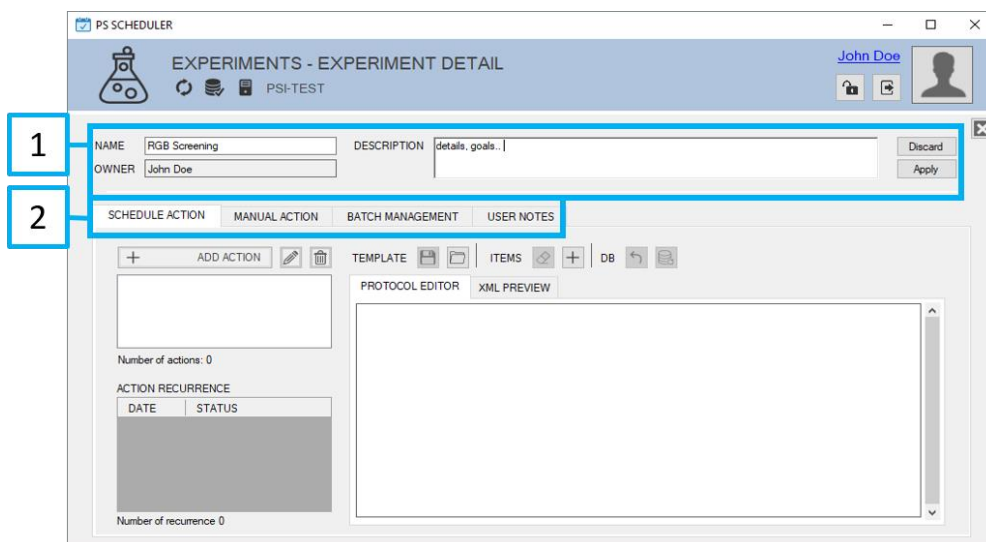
PS SCHEDULER

EXPERIMENTS - EXPERIMENT DETAIL

PSI-TEST

John Doe

1

NAME RGB Screening

OWNER John Doe

DESCRIPTION details, goals..

Discard

Apply

2

SCHEDULE ACTION MANUAL ACTION BATCH MANAGEMENT USER NOTES

+ ADD ACTION

TEMPLATE ITEMS + DB

PROTOCOL EDITOR XML PREVIEW

Number of actions: 0

ACTION RECURRENCE

| DATE | STATUS |
|---|---|

Number of recurrence 0